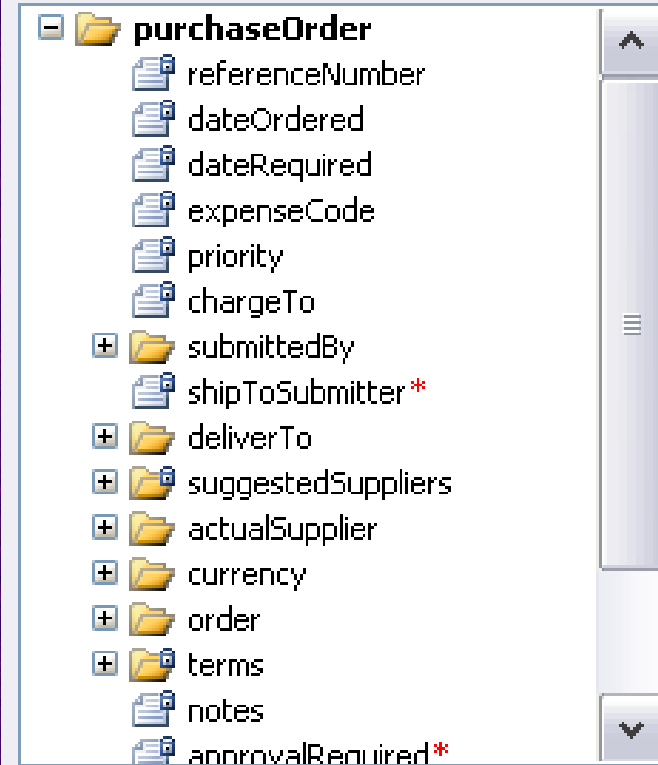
purchaseOrder
referenceNumber
dateOrdered
dateRequired
expenseCode
priority
chargeTo
submittedBy
shipToSubmitter*
deliverTo
suggestedSuppliers
actualSupplier
currency
order
terms
notes
approvalRequired*